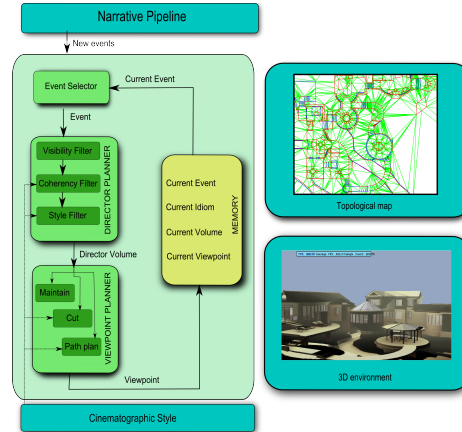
Narrative Pipeline

New events

Current Event

Event Selector

Event

Visibility Filter

Coherency Filter

Style Filter

DIRECTOR PLANNER

Director Volume

Maintain

Cut

Path plan

VIEWPOINT PLANNER

Viewpoint

Current Event

Current Idiom

Current Volume

Current Viewpoint

MEMORY

Topological map

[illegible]

3D environment

Cinematographic Style